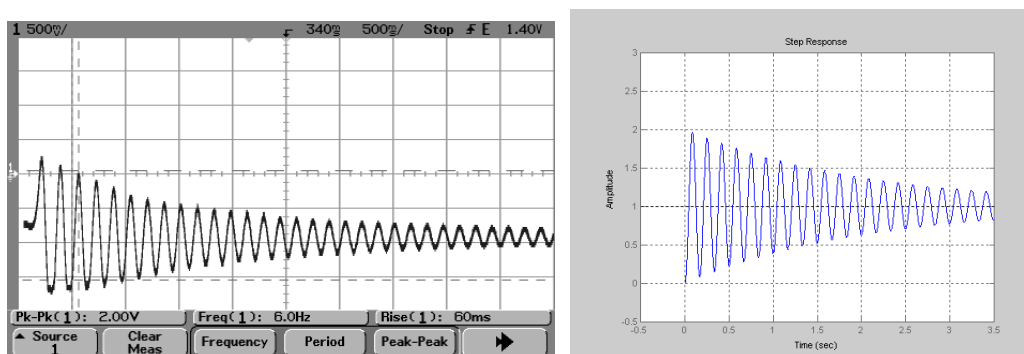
1 500mV/ 340ms 500ms/ Stop E 1.40V

1

Pk-Pk(1): 2.00V Freq(1): 6.0Hz Rise(1): 60ms

Source 1 | Clear Meas | Frequency | Period | Peak-Peak

Step Response

Amplitude

Time (sec)

3
2.5
2
1.5
1
0.5
0
-0.5

-0.5 0 0.5 1 1.5 2 2.5 3 3.5